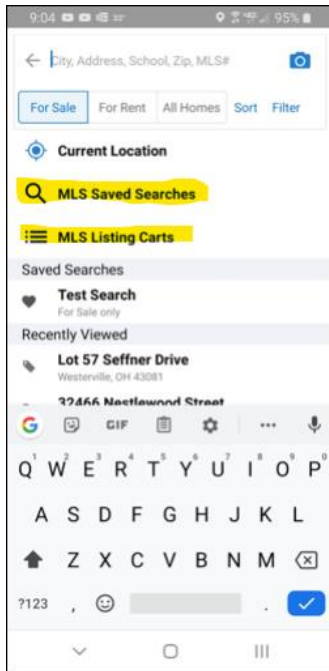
9:04 95%

City, Address, School, Zip, MLS#

For Sale | For Rent | All Homes | Sort | Filter

Current Location

MLS Saved Searches

MLS Listing Carts

Saved Searches

Test Search
For Sale only

Recently Viewed

Lot 57 Seffner Drive
Westerville, OH 43081

32466 Nestlewood Street

G GIF ...

Q W E R T Y U I O P
1 2 3 4 5 6 7 8 9 0

A S D F G H J K L

Z X C V B N M

?123 , .